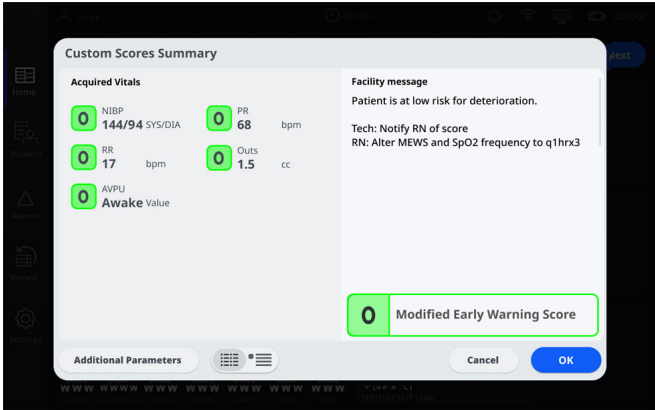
Custom Scores Summary

Acquired Vitals

0 NIBP 144/94 SYS/DIA

0 PR 68 bpm

0 RR 17 bpm

0 Outs 1.5 cc

0 AVPU Awake Value

Facility message

Patient is at low risk for deterioration.

Tech: Notify RN of score
RN: Alter MEWS and SpO2 frequency to q1hrx3

0 Modified Early Warning Score

Additional Parameters

Cancel

OK

Home

Patients

Alarms

Review

Settings

Next